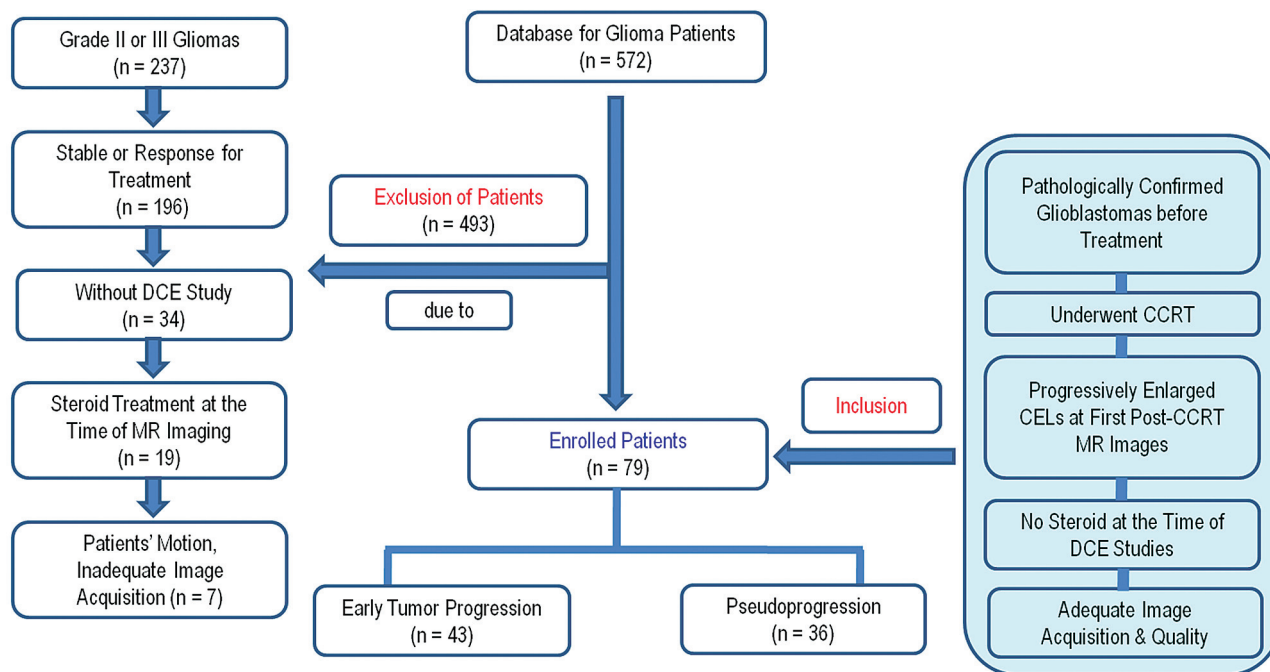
Grade II or III Gliomas
(n = 237)

Stable or Response for Treatment
(n = 196)

Without DCE Study
(n = 34)

Steroid Treatment at the Time of MR Imaging
(n = 19)

Patients' Motion, Inadequate Image Acquisition (n = 7)

Database for Glioma Patients
(n = 572)

Exclusion of Patients
(n = 493)

due to

Enrolled Patients
(n = 79)

Early Tumor Progression
(n = 43)

Pseudoprogression
(n = 36)

Inclusion

Pathologically Confirmed Glioblastomas before Treatment

Underwent CCRT

Progressively Enlarged CELs at First Post-CCRT MR Images

No Steroid at the Time of DCE Studies

Adequate Image Acquisition & Quality